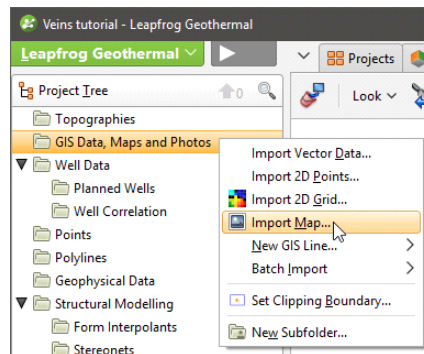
Veins tutorial - Leapfrog Geothermal

Leapfrog Geothermal

Projects

Project Tree

0

Look

Topographies

GIS Data, Maps and Photos

Well Data

Planned Wells

Well Correlation

Points

Polylines

Geophysical Data

Structural Modelling

Form Interpolants

Stereonets

Import Vector Data...

Import 2D Points...

Import 2D Grid...

Import Map...

New GIS Line...

Batch Import

Set Clipping Boundary...

New Subfolder...